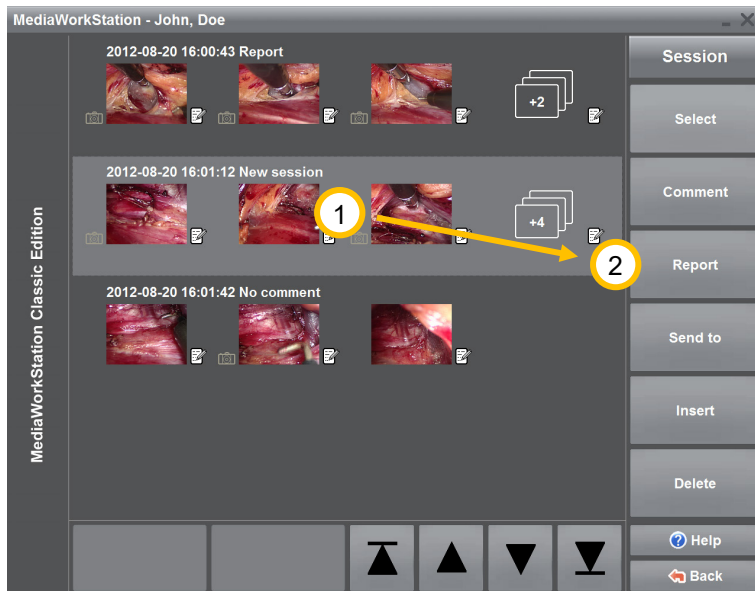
MediaWorkStation - John, Doe

MediaWorkStation Classic Edition

2012-08-20 16:00:43 Report

+2

2012-08-20 16:01:12 New session

+4

1

2

2012-08-20 16:01:42 No comment

Session

Select

Comment

Report

Send to

Insert

Delete

Help

Back